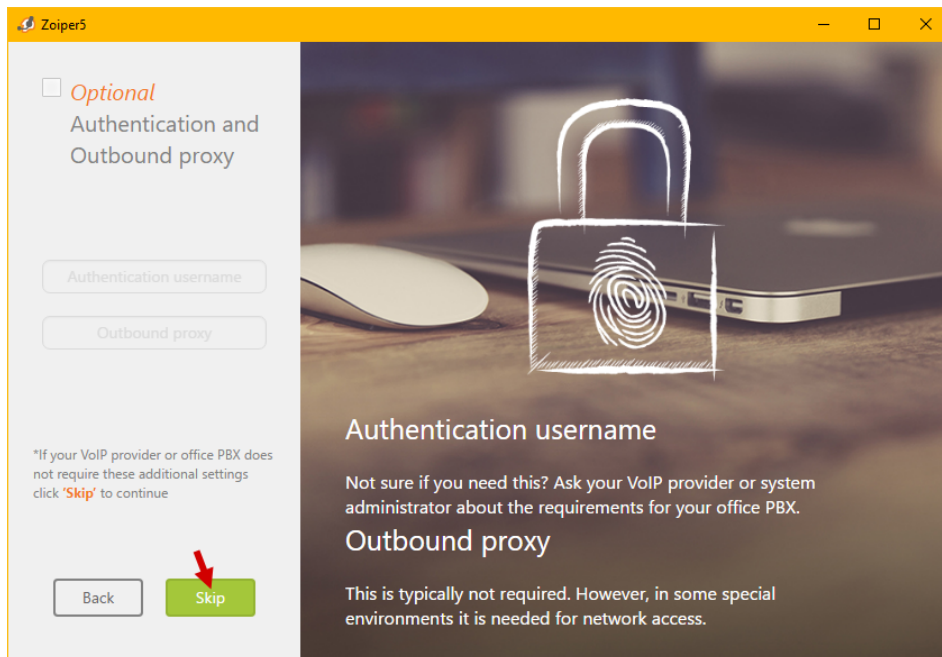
Zoiper5

Optional
Authentication and Outbound proxy

Authentication username

Outbound proxy

*If your VoIP provider or office PBX does not require these additional settings click 'Skip' to continue

Back

Skip

Authentication username

Not sure if you need this? Ask your VoIP provider or system administrator about the requirements for your office PBX.

Outbound proxy

This is typically not required. However, in some special environments it is needed for network access.